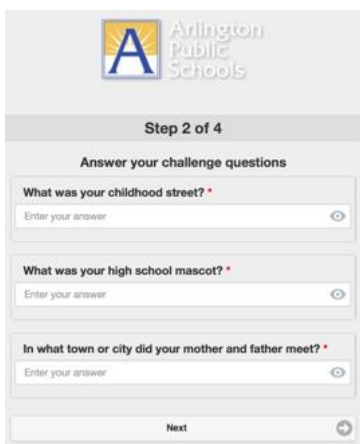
A Arlington Public Schools

Step 2 of 4

Answer your challenge questions

What was your childhood street? *

Enter your answer

What was your high school mascot? *

Enter your answer

In what town or city did your mother and father meet? *

Enter your answer

Next